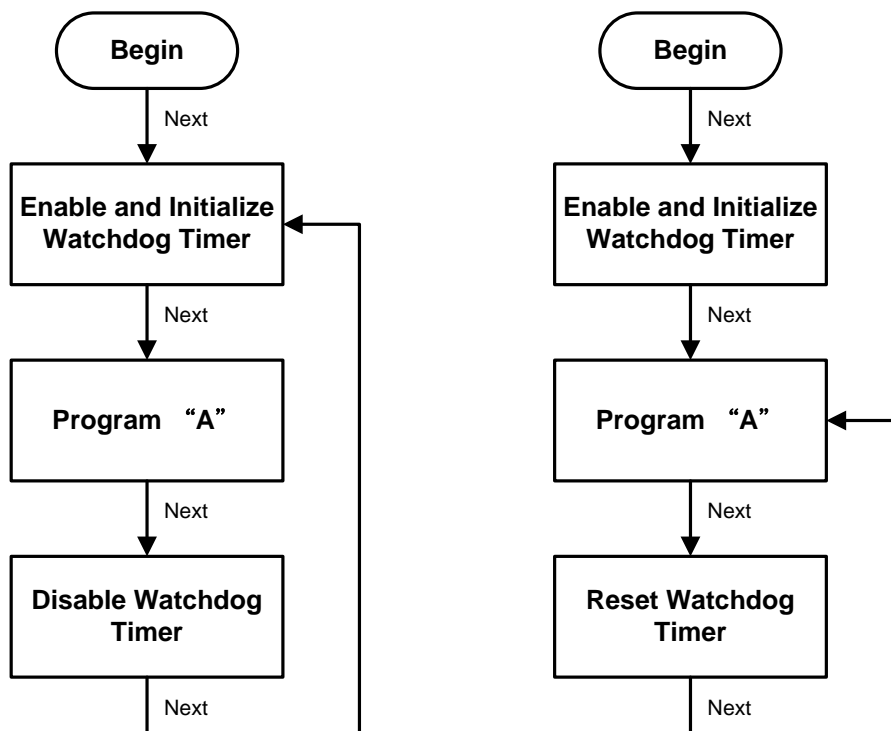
Begin

Next

Enable and Initialize Watchdog Timer

Next

Program “A”

Next

Disable Watchdog Timer

Next

Begin

Next

Enable and Initialize Watchdog Timer

Next

Program “A”

Next

Reset Watchdog Timer

Next